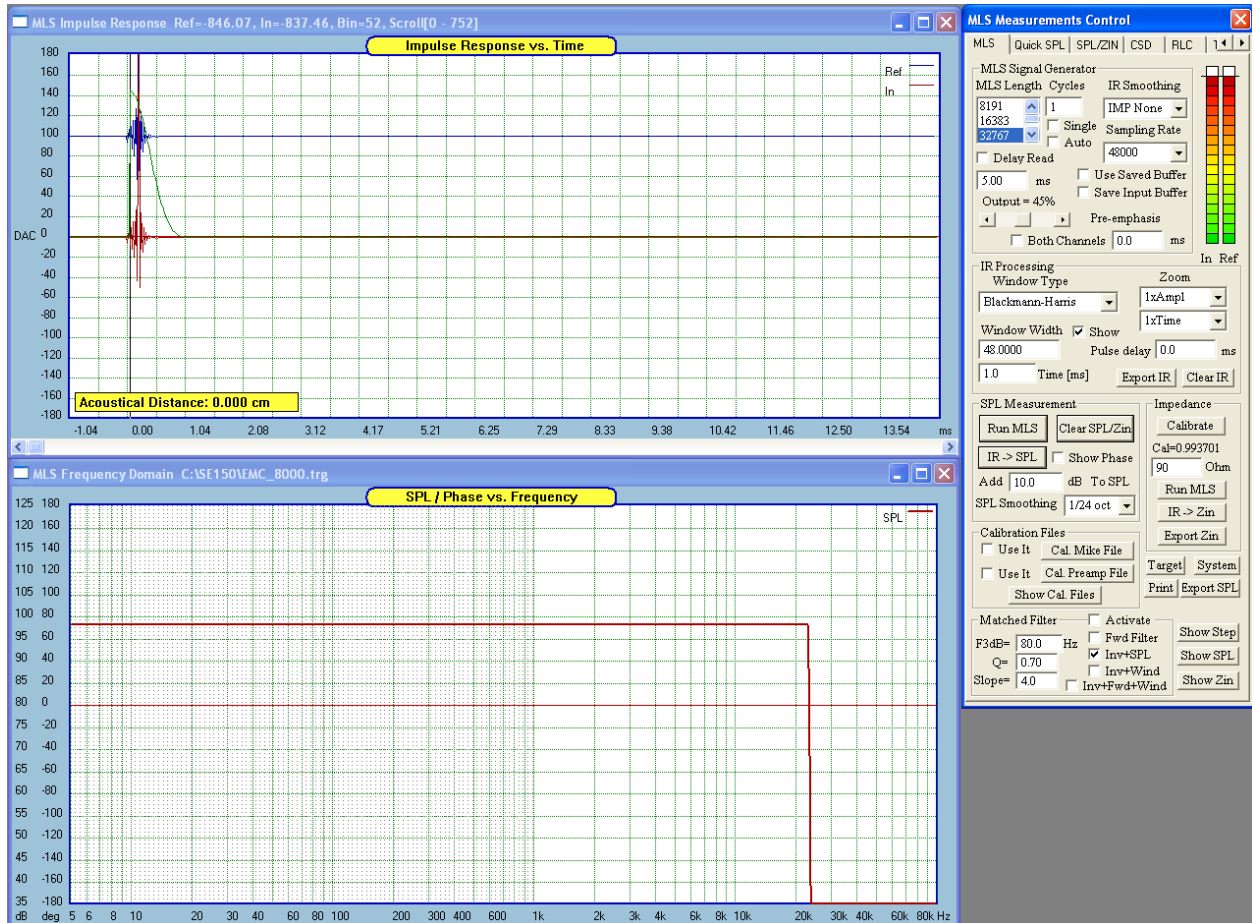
MLS Impulse Response Ref=-846.07, In=-837.46, Bin=52, Scroll[0 - 752]

Impulse Response vs. Time

Ref
In

180
160
140
120
100
80
60
40
20
DAC 0
-20
-40
-60
-80
-100
-120
-140
-160
-180

Acoustical Distance: 0.000 cm

-1.04 0.00 1.04 2.08 3.12 4.17 5.21 6.25 7.29 8.33 9.38 10.42 11.46 12.50 13.54 ms

MLS Frequency Domain C:\SE150\EMC_8000.trg

SPL / Phase vs. Frequency

SPL

125 180
120 160
115 140
110 120
105 100
100 80
95 60
90 40
85 20
80 0
75 -20
70 -40
65 -60
60 -80
55 -100
50 -120
45 -140
40 -160
35 -180
dB deg 5 6 8 10 20 30 40 60 80 100 200 300 400 600 1k 2k 3k 4k 6k 8k 10k 20k 30k 40k 60k 80k Hz

MLS Measurements Control

MLS | Quick SPL | SPL/ZIN | CSD | RLC

MLS Signal Generator
MLS Length Cycles
8191
16383
32767
1
Single
Auto
IR Smoothing
IMP None
Sampling Rate
48000
Delay Read
5.00 ms
Use Saved Buffer
Save Input Buffer
Output = 45%
Pre-emphasis
Both Channels 0.0 ms
In Ref

IR Processing
Window Type
Blackmann-Harris
Zoom
1xAmpl
1xTime
Window Width Show
48.0000
Pulse delay 0.0 ms
1.0 Time [ms]
Export IR Clear IR

SPL Measurement
Run MLS Clear SPL/Zin
IR -> SPL Show Phase
Add 10.0 dB To SPL
SPL Smoothing 1/24 oct

Impedance
Calibrate
Cal=0.993701
90 Ohm
Run MLS
IR -> Zin
Export Zin

Calibration Files
Use It Cal. Mike File
Use It Cal. Preamp File
Show Cal. Files

Target System
Print Export SPL

Matched Filter
F3dB= 80.0 Hz
Q= 0.70
Slope= 4.0
Activate
Fwd Filter
Inv+SPL
Inv+Wind
Inv+Fwd+Wind
Show Step
Show SPL
Show Zin